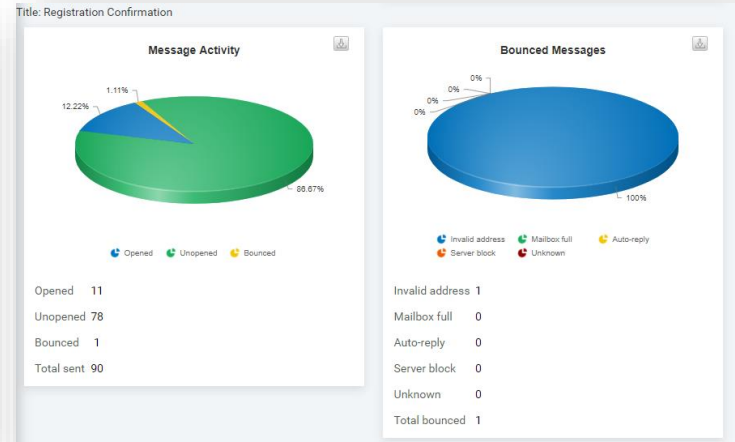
Title: Registration Confirmation

Message Activity

1.11%
12.22%
86.67%

Opened Unopened Bounced

Opened 11
Unopened 78
Bounced 1
Total sent 90

Bounced Messages

0%
0%
0%
0%
100%

Invalid address Mailbox full Auto-reply
Server block Unknown

Invalid address 1
Mailbox full 0
Auto-reply 0
Server block 0
Unknown 0
Total bounced 1